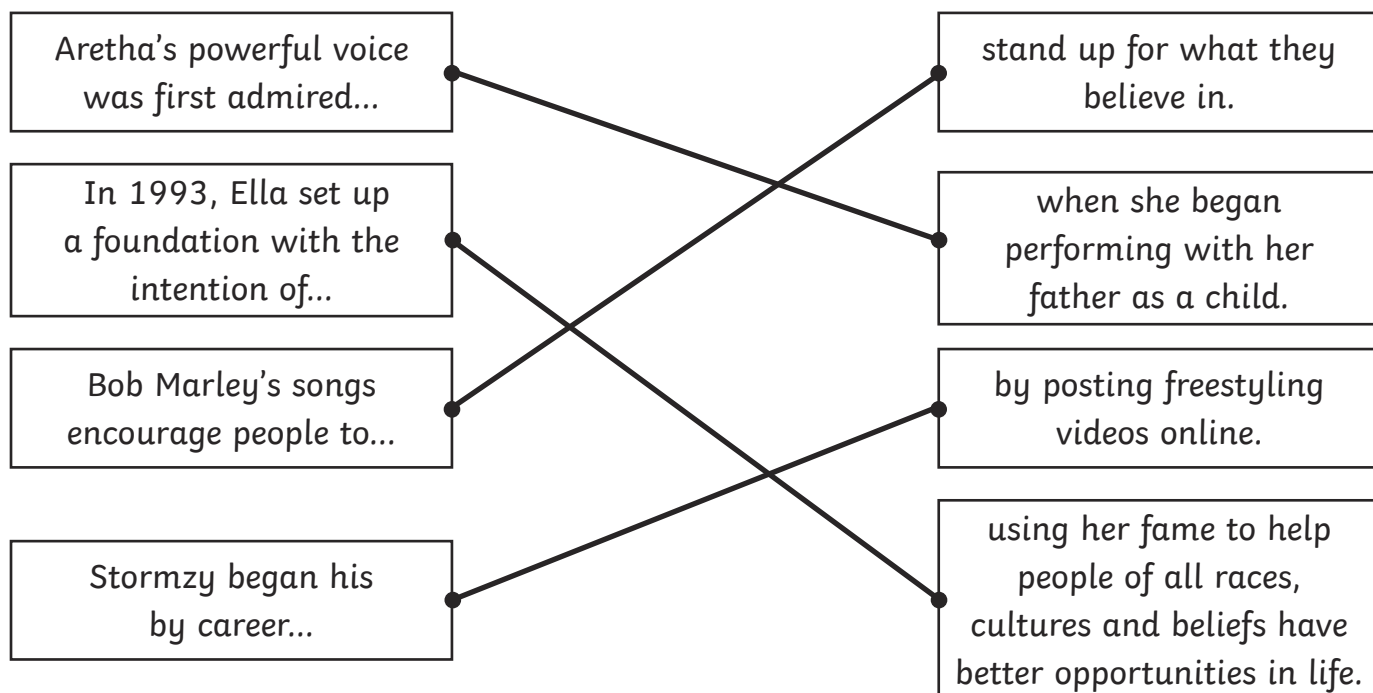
Aretha's powerful voice was first admired...

In 1993, Ella set up a foundation with the intention of...

Bob Marley's songs encourage people to...

Stormzy began his by career...

stand up for what they believe in.

when she began performing with her father as a child.

by posting freestyling videos online.

using her fame to help people of all races, cultures and beliefs have better opportunities in life.